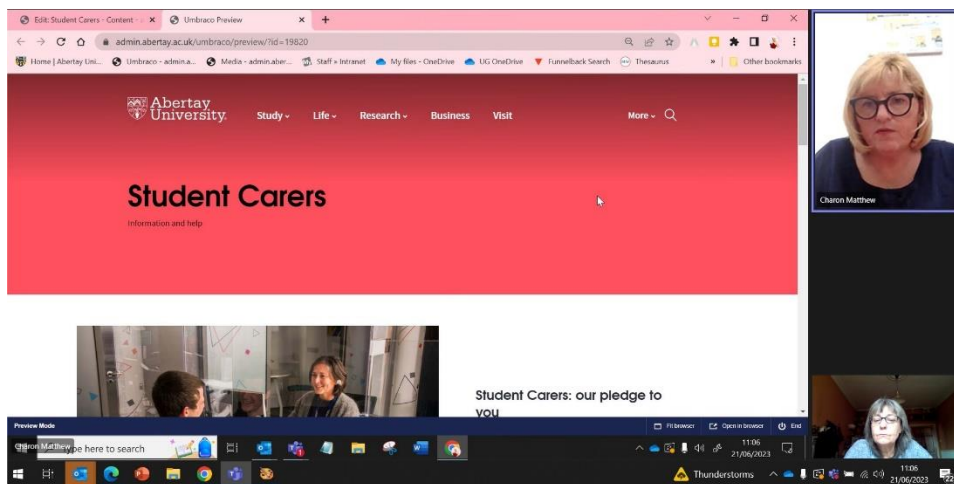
Edit: Student Carers - Content ×
Umbraco Preview ×
+
admin.abertay.ac.uk/umbraco/preview/?id=19820
Home | Abertay Uni... Umbraco - admin.a... Media - admin.aber... Staff › Intranet My files - OneDrive UG OneDrive Funnelback Search Thesaurus » Other bookmarks

Abertay University
Study Life Research Business Visit More

Student Carers
Information and help

Student Carers: our pledge to you

Preview Mode
Fit browser Open in browser End

Charon Matthew
Charon Matthew
Type here to search
11:06 21/06/2023
Thunderstorms
11:06 21/06/2023